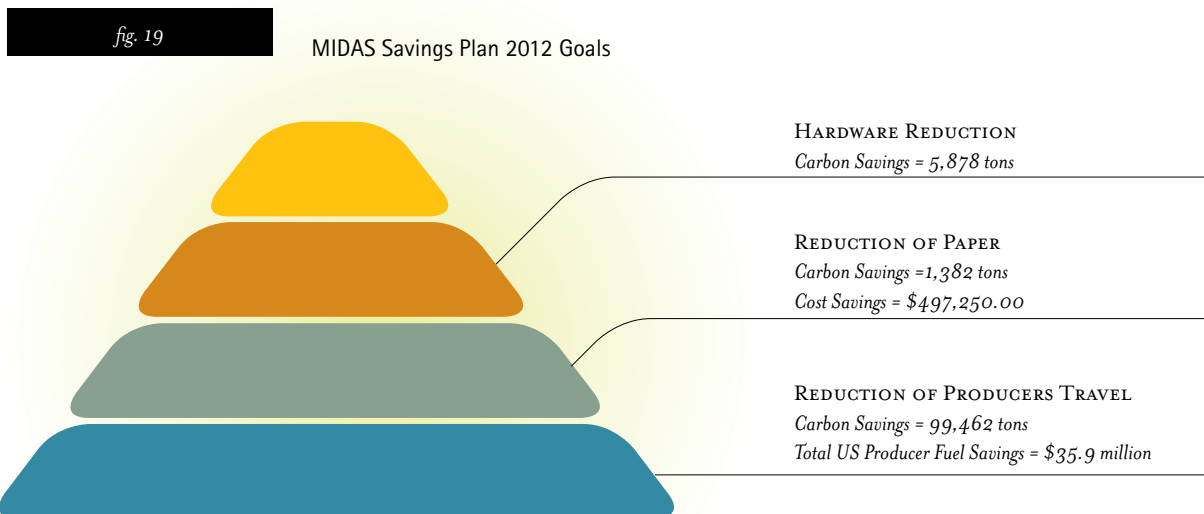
fig. 19

MIDAS Savings Plan 2012 Goals

Hardware Reduction
Carbon Savings = 5,878 tons

Reduction of Paper
Carbon Savings =1,382 tons
Cost Savings = $497,250.00

Reduction of Producers Travel
Carbon Savings = 99,462 tons
Total US Producer Fuel Savings = $35.9 million